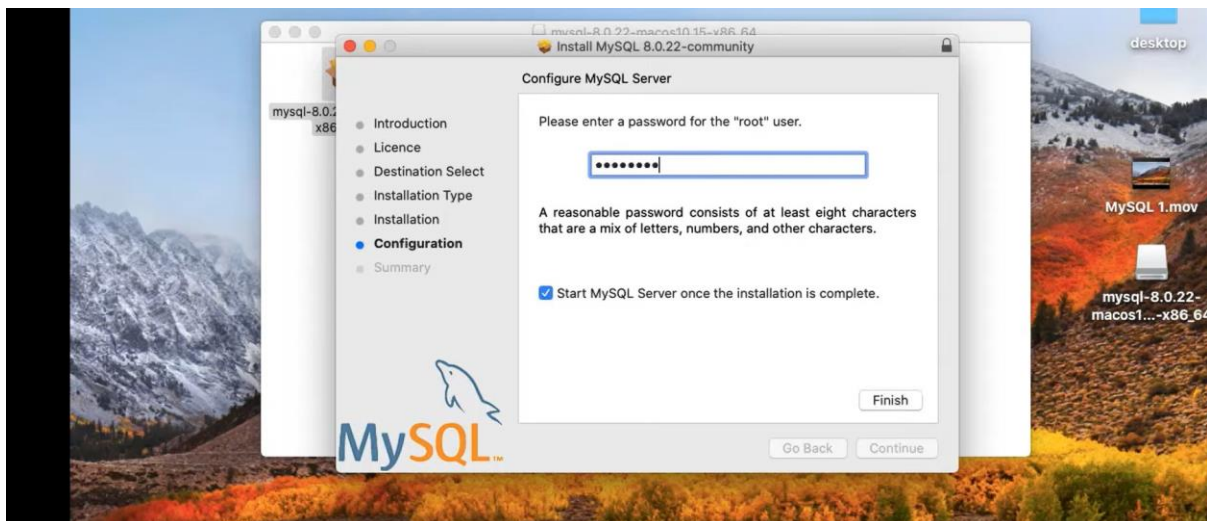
mysql-8.0.22-macos10.15-x86_64

Install MySQL 8.0.22-community

desktop

mysql-8.0.2
x86

Configure MySQL Server

Introduction
Licence
Destination Select
Installation Type
Installation
Configuration
Summary

Please enter a password for the "root" user.

••••••••

A reasonable password consists of at least eight characters that are a mix of letters, numbers, and other characters.

Start MySQL Server once the installation is complete.

Finish

MySQL

Go Back
Continue

MySQL 1.mov

mysql-8.0.22-macos1...-x86_64